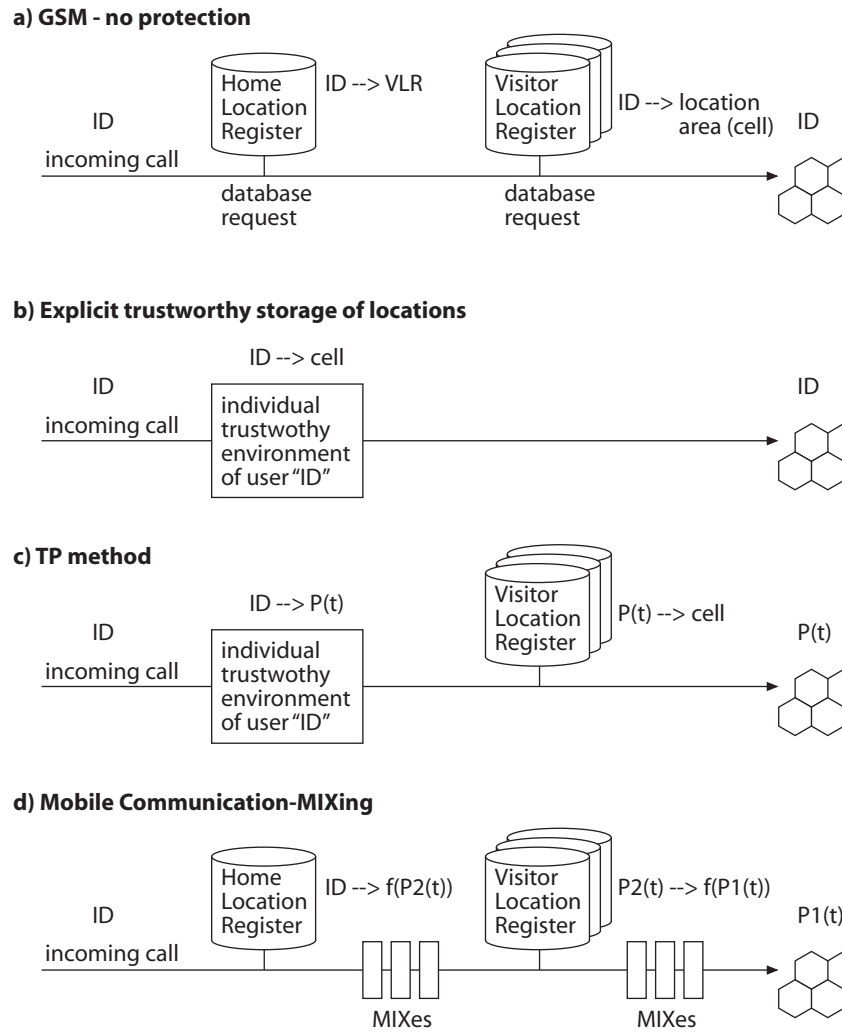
a) GSM - no protection

Home Location Register

ID --> VLR

Visitor Location Register

ID --> location area (cell)

ID

incoming call

ID

database request

database request

b) Explicit trustworthy storage of locations

ID --> cell

ID

incoming call

individual trustwothy environment of user "ID"

ID

c) TP method

ID --> P(t)

Visitor Location Register

P(t) --> cell

ID

incoming call

individual trustwothy environment of user "ID"

P(t)

d) Mobile Communication-MIXing

Home Location Register

ID --> f(P2(t))

Visitor Location Register

P2(t) --> f(P1(t))

ID

incoming call

P1(t)

MIXes

MIXes